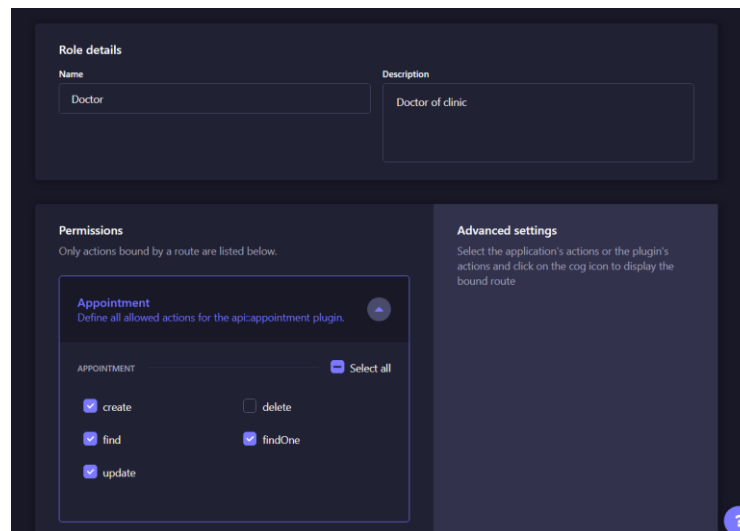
Role details

Name

Doctor

Description

Doctor of clinic

Permissions

Only actions bound by a route are listed below.

Appointment

Define all allowed actions for the api::appointment plugin.

APPOINTMENT

Select all

create

delete

find

findOne

update

Advanced settings

Select the application's actions or the plugin's actions and click on the cog icon to display the bound route

?